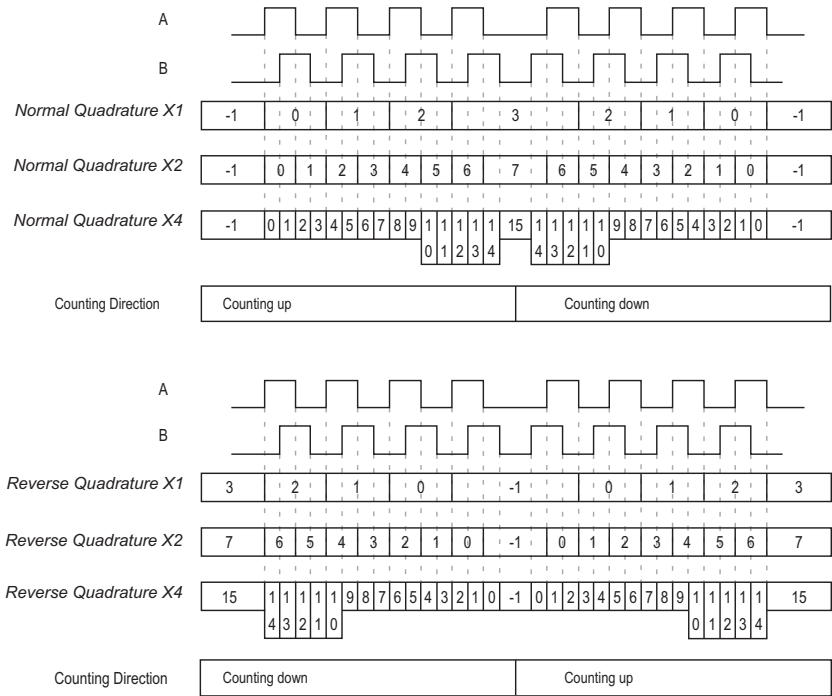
A

B

Normal Quadrature X1

| -1 | 0 | 1 | 2 | 3 | 2 | 1 | 0 | -1 |
|---|---|---|---|---|---|---|---|---|

Normal Quadrature X2

| -1 | 0 | 1 | 2 | 3 | 4 | 5 | 6 | 7 | 6 | 5 | 4 | 3 | 2 | 1 | 0 | -1 |
|---|---|---|---|---|---|---|---|---|---|---|---|---|---|---|---|---|

Normal Quadrature X4

| -1 | 0 | 1 | 2 | 3 | 4 | 5 | 6 | 7 | 8 | 9 | 10 | 11 | 12 | 13 | 14 | 15 | 14 | 13 | 12 | 11 | 10 | 9 | 8 | 7 | 6 | 5 | 4 | 3 | 2 | 1 | 0 | -1 |
|---|---|---|---|---|---|---|---|---|---|---|---|---|---|---|---|---|---|---|---|---|---|---|---|---|---|---|---|---|---|---|---|---|

Counting Direction

| Counting up | Counting down |
|---|---|

A

B

Reverse Quadrature X1

| 3 | 2 | 1 | 0 | -1 | 0 | 1 | 2 | 3 |
|---|---|---|---|---|---|---|---|---|

Reverse Quadrature X2

| 7 | 6 | 5 | 4 | 3 | 2 | 1 | 0 | -1 | 0 | 1 | 2 | 3 | 4 | 5 | 6 | 7 |
|---|---|---|---|---|---|---|---|---|---|---|---|---|---|---|---|---|

Reverse Quadrature X4

| 15 | 14 | 13 | 12 | 11 | 10 | 9 | 8 | 7 | 6 | 5 | 4 | 3 | 2 | 1 | 0 | -1 | 0 | 1 | 2 | 3 | 4 | 5 | 6 | 7 | 8 | 9 | 10 | 11 | 12 | 13 | 14 | 15 |
|---|---|---|---|---|---|---|---|---|---|---|---|---|---|---|---|---|---|---|---|---|---|---|---|---|---|---|---|---|---|---|---|---|

Counting Direction

| Counting down | Counting up |
|---|---|